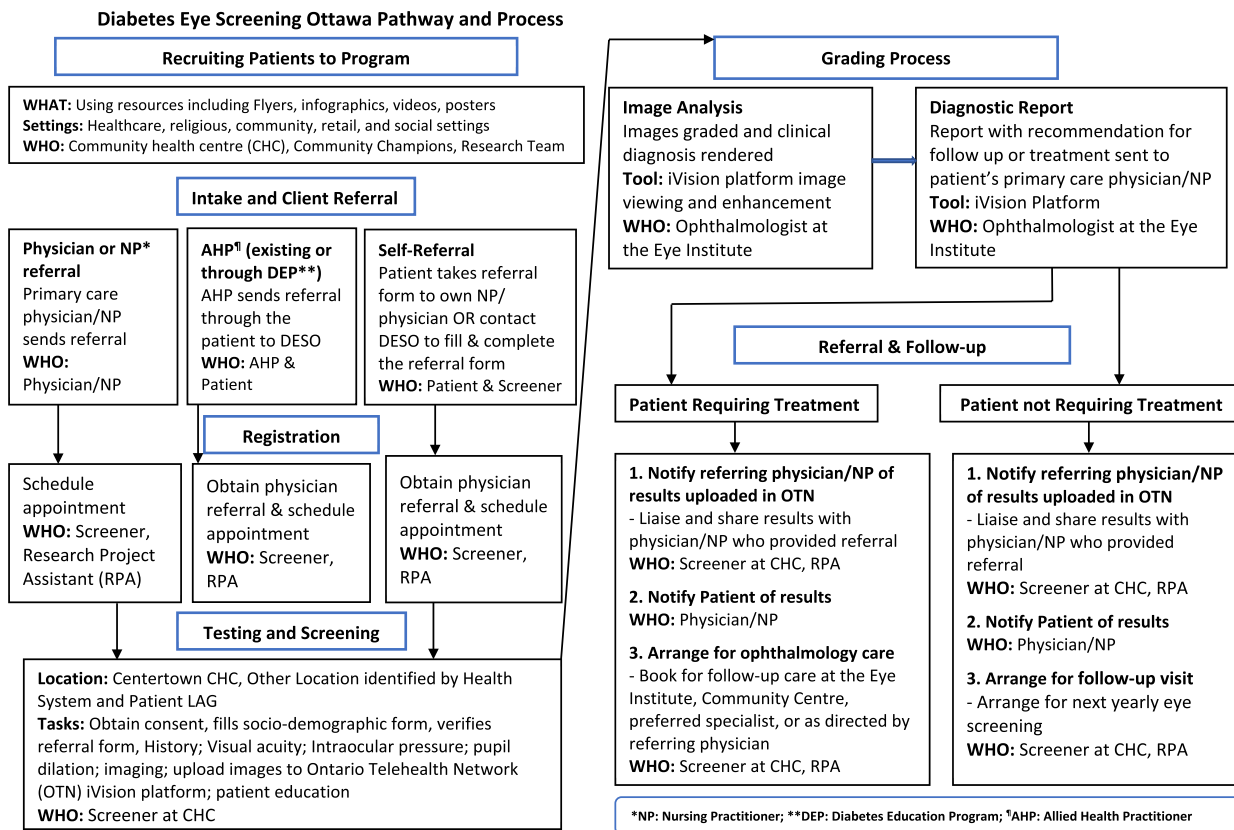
Diabetes Eye Screening Ottawa Pathway and Process

Recruiting Patients to Program

WHAT: Using resources including Flyers, infographics, videos, posters
Settings: Healthcare, religious, community, retail, and social settings
WHO: Community health centre (CHC), Community Champions, Research Team

Intake and Client Referral

Physician or NP* referral
Primary care physician/NP sends referral
WHO: Physician/NP

AHP¶ (existing or through DEP**)
AHP sends referral through the patient to the DESO
WHO: AHP & Patient

Self-Referral
Patient takes referral form to own NP/ physician OR contact DESO to fill & complete the referral form
WHO: Patient & Screener

Registration

Schedule appointment
WHO: Screener, Research Project Assistant (RPA)

Obtain physician referral & schedule appointment
WHO: Screener, RPA

Obtain physician referral & schedule appointment
WHO: Screener, RPA

Testing and Screening

Location: Centertown CHC, Other Location identified by Health System and Patient LAG
Tasks: Obtain consent, fills socio-demographic form, verifies referral form, History; Visual acuity; Intraocular pressure; pupil dilation; imaging; upload images to Ontario Telehealth Network (OTN) iVision platform; patient education
WHO: Screener at CHC

Grading Process

Image Analysis
Images graded and clinical diagnosis rendered
Tool: iVision platform image viewing and enhancement
WHO: Ophthalmologist at the Eye Institute

Diagnostic Report
Report with recommendation for follow up or treatment sent to patient's primary care physician/NP
Tool: iVision Platform
WHO: Ophthalmologist at the Eye Institute

Referral & Follow-up

Patient Requiring Treatment

Patient not Requiring Treatment

1. Notify referring physician/NP of results uploaded in OTN
- Liaise and share results with physician/NP who provided referral
WHO: Screener at CHC, RPA

2. Notify Patient of results
WHO: Physician/NP

3. Arrange for ophthalmology care
- Book for follow-up care at the Eye Institute, Community Centre, preferred specialist, or as directed by referring physician
WHO: Screener at CHC, RPA

1. Notify referring physician/NP of results uploaded in OTN
- Liaise and share results with physician/NP who provided referral
WHO: Screener at CHC, RPA

2. Notify Patient of results
WHO: Physician/NP

3. Arrange for follow-up visit
- Arrange for next yearly eye screening
WHO: Screener at CHC, RPA

*NP: Nursing Practitioner; **DEP: Diabetes Education Program; ¶AHP: Allied Health Practitioner